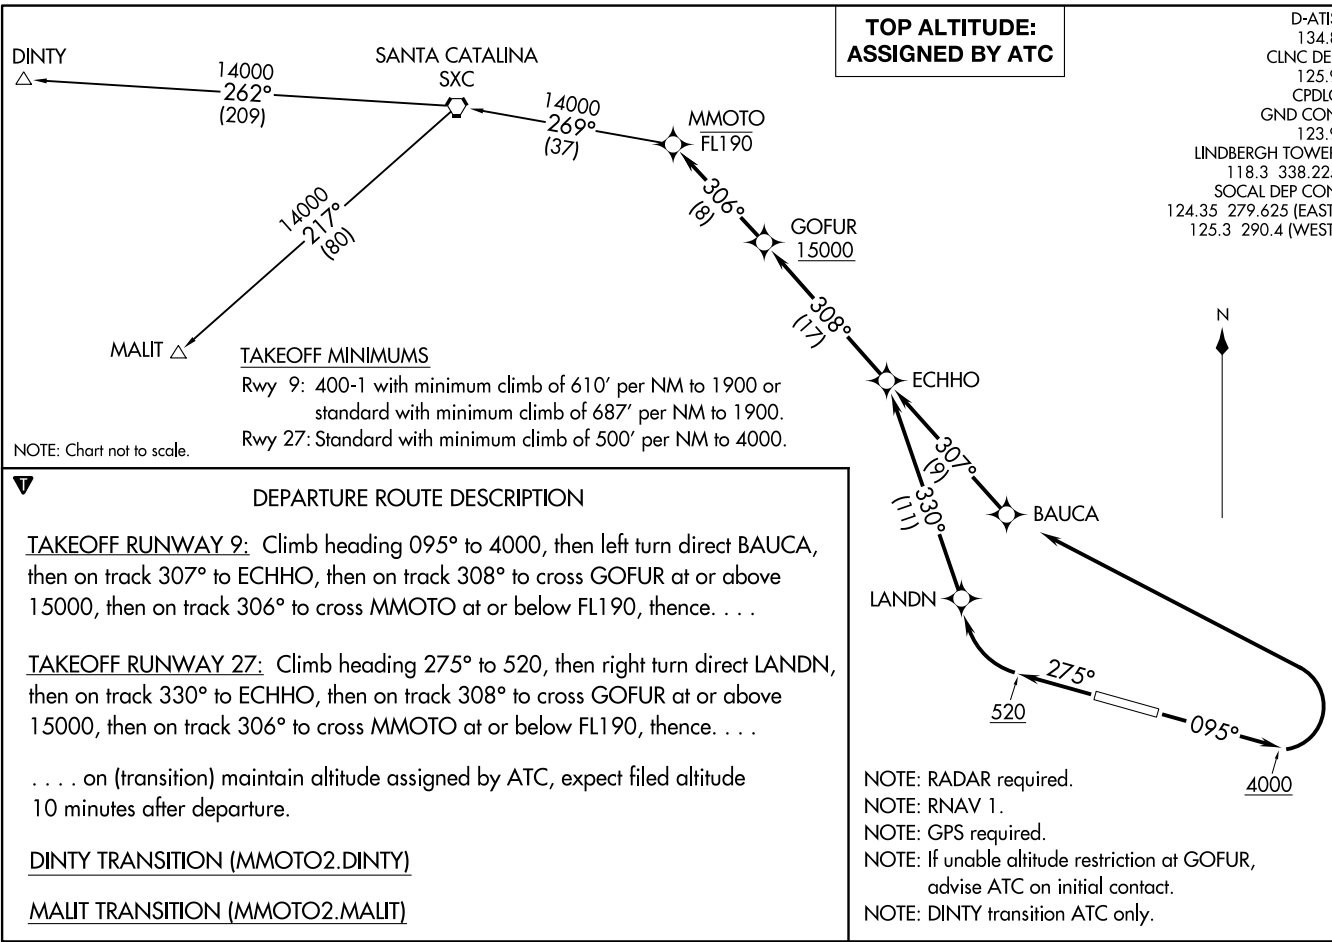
TOP ALTITUDE:
ASSIGNED BY ATC

D-ATI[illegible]
134.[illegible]
CLNC DE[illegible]
125.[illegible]
CPDL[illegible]
GND CON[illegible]
123.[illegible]
LINDBERGH TOWE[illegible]
118.3 338.22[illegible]
SOCAL DEP CON
124.35 279.625 (EAST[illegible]
125.3 290.4 (WEST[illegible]

DINTY

14000
262°
(209)

SANTA CATALINA
SXC

14000
269°
(37)

MMOTO
FL190

306°
(8)

GOFUR
15000

14000
217°
(80)

308°
(17)

N

MALIT

TAKEOFF MINIMUMS
Rwy 9: 400-1 with minimum climb of 610′ per NM to 1900 or standard with minimum climb of 687′ per NM to 1900.
Rwy 27: Standard with minimum climb of 500′ per NM to 4000.

ECHHO

NOTE: Chart not to scale.

307°
(9)

330°
(11)

BAUCA

DEPARTURE ROUTE DESCRIPTION

TAKEOFF RUNWAY 9: Climb heading 095° to 4000, then left turn direct BAUCA, then on track 307° to ECHHO, then on track 308° to cross GOFUR at or above 15000, then on track 306° to cross MMOTO at or below FL190, thence. . . .

LANDN

TAKEOFF RUNWAY 27: Climb heading 275° to 520, then right turn direct LANDN, then on track 330° to ECHHO, then on track 308° to cross GOFUR at or above 15000, then on track 306° to cross MMOTO at or below FL190, thence. . . .

275°
520
095°
4000

. . . . on (transition) maintain altitude assigned by ATC, expect filed altitude 10 minutes after departure.

DINTY TRANSITION (MMOTO2.DINTY)

MALIT TRANSITION (MMOTO2.MALIT)

NOTE: RADAR required.
NOTE: RNAV 1.
NOTE: GPS required.
NOTE: If unable altitude restriction at GOFUR, advise ATC on initial contact.
NOTE: DINTY transition ATC only.